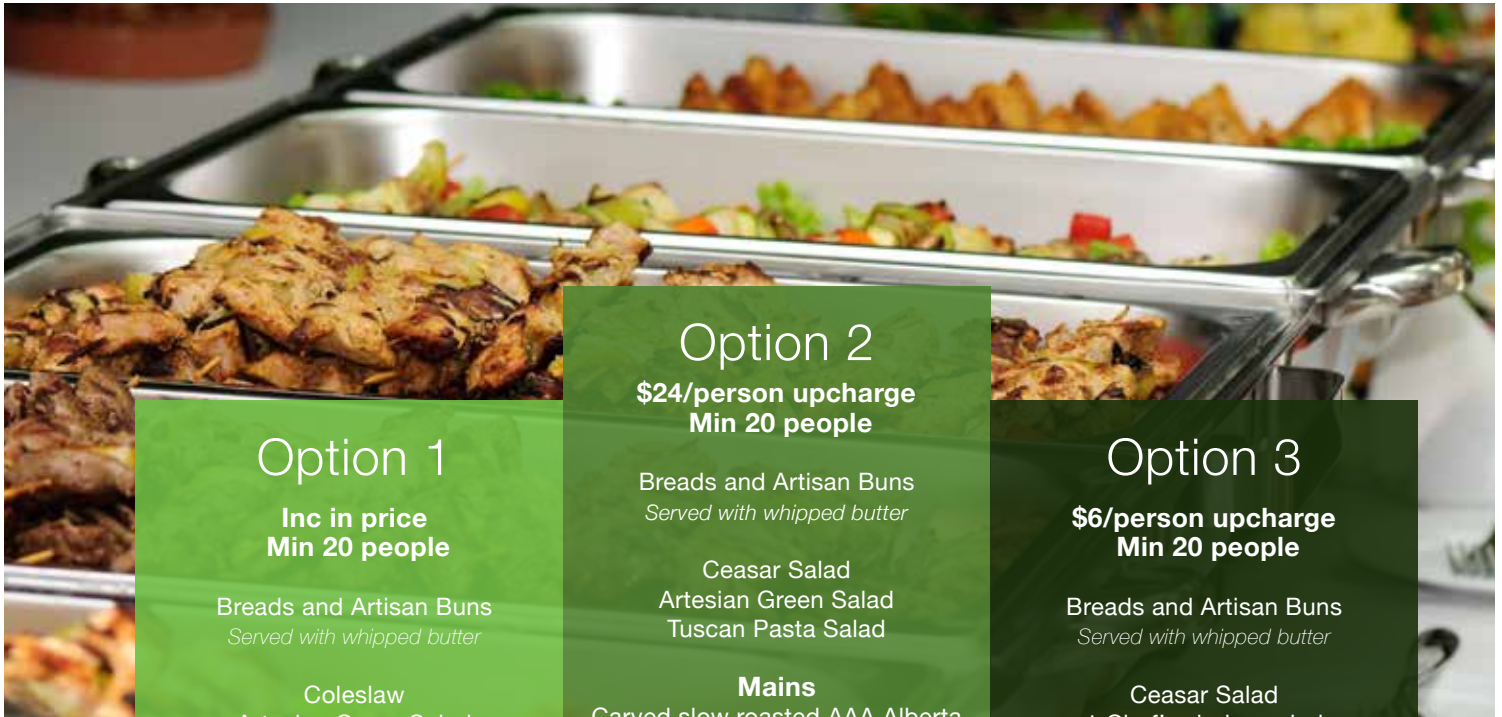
Option 1

Inc in price
Min 20 people

Breads and Artisan Buns
Served with whipped butter

Coleslaw
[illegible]

Option 2

$24/person upcharge
Min 20 people

Breads and Artisan Buns
Served with whipped butter

Ceasar Salad
Artesian Green Salad
Tuscan Pasta Salad

Mains
Carved slow roasted AAA Alberta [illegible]

Option 3

$6/person upcharge
Min 20 people

Breads and Artisan Buns
Served with whipped butter

Ceasar Salad
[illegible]